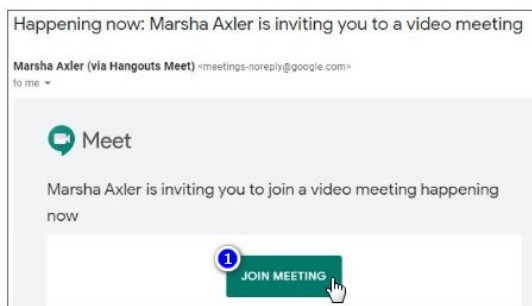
Happening now: Marsha Axler is inviting you to a video meeting

Marsha Axler (via Hangouts Meet) <meetings-noreply@google.com>
to me

Meet

Marsha Axler is inviting you to join a video meeting happening now

1

JOIN MEETING